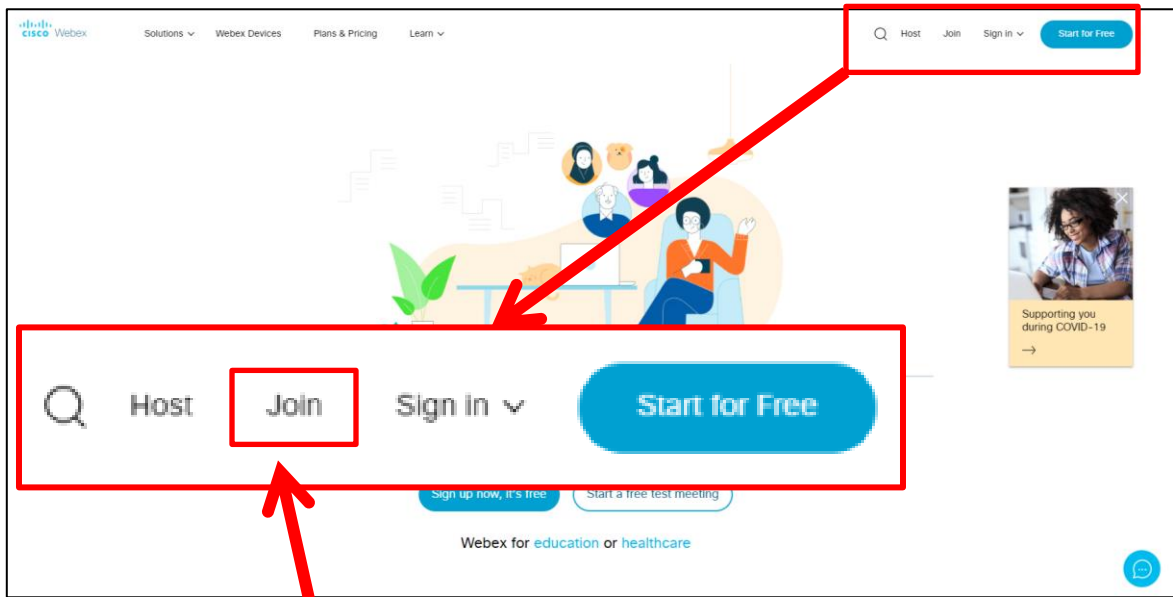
cisco Webex

Solutions
Webex Devices
Plans & Pricing
Learn

Host
Join
Sign in
Start for Free

Supporting you during COVID-19

→

Host
Join
Sign in
Start for Free

Sign up now, it's free
Start a free test meeting

Webex for education or healthcare